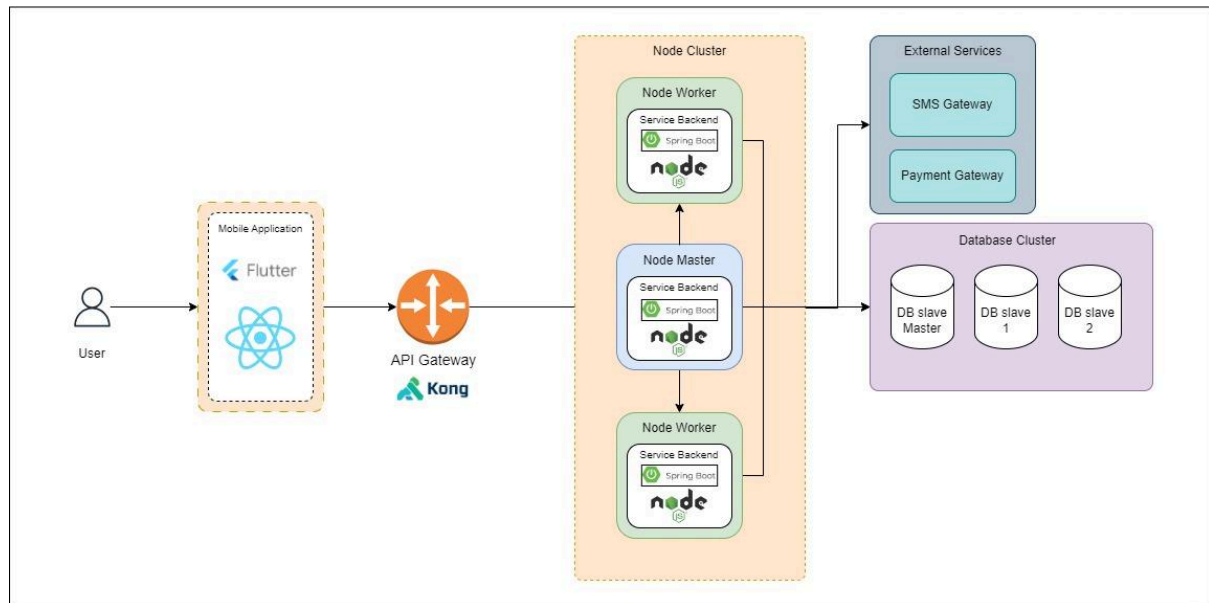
User

Mobile Application

Flutter

API Gateway

Kong

Node Cluster

Node Worker

Service Backend

Spring Boot

node

JS

Node Master

Service Backend

Spring Boot

node

JS

Node Worker

Service Backend

Spring Boot

node

JS

External Services

SMS Gateway

Payment Gateway

Database Cluster

DB slave Master

DB slave 1

DB slave 2